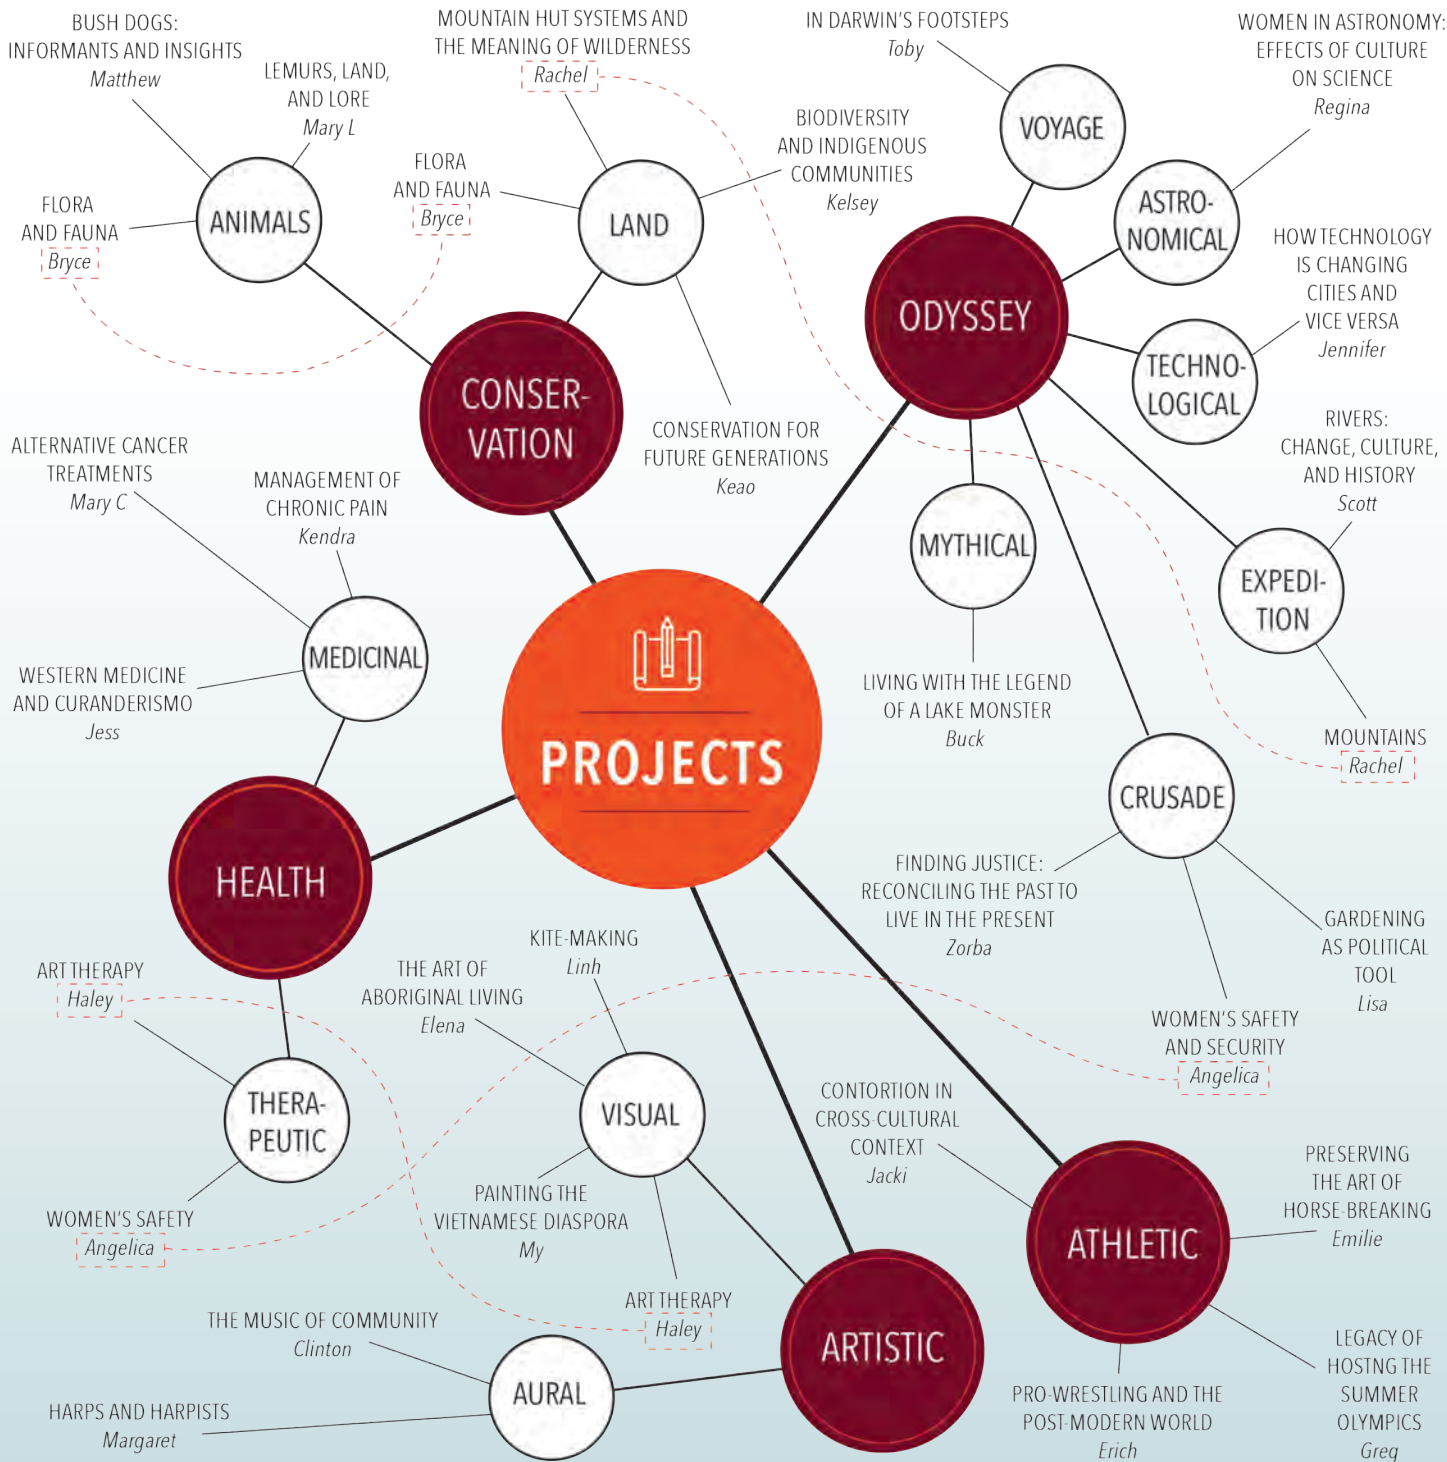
BUSH DOGS: INFORMANTS AND INSIGHTS
Matthew

LEMURS, LAND, AND LORE
Mary L

MOUNTAIN HUT SYSTEMS AND THE MEANING OF WILDERNESS
Rachel

IN DARWIN'S FOOTSTEPS
Toby

WOMEN IN ASTRONOMY: EFFECTS OF CULTURE ON SCIENCE
Regina

FLORA AND FAUNA
Bryce

ANIMALS

FLORA AND FAUNA
Bryce

LAND

BIODIVERSITY AND INDIGENOUS COMMUNITIES
Kelsey

VOYAGE

ASTRO-NOMICAL

HOW TECHNOLOGY IS CHANGING CITIES AND VICE VERSA
Jennifer

ODYSSEY

TECHNO-LOGICAL

CONSER-VATION

CONSERVATION FOR FUTURE GENERATIONS
Keao

RIVERS: CHANGE, CULTURE, AND HISTORY
Scott

ALTERNATIVE CANCER TREATMENTS
Mary C

MANAGEMENT OF CHRONIC PAIN
Kendra

MYTHICAL

EXPEDI-TION

MEDICINAL

PROJECTS

WESTERN MEDICINE AND CURANDERISMO
Jess

LIVING WITH THE LEGEND OF A LAKE MONSTER
Buck

MOUNTAINS
Rachel

CRUSADE

HEALTH

FINDING JUSTICE: RECONCILING THE PAST TO LIVE IN THE PRESENT
Zorba

GARDENING AS POLITICAL TOOL
Lisa

KITE-MAKING
Linh

ART THERAPY
Haley

THE ART OF ABORIGINAL LIVING
Elena

WOMEN'S SAFETY AND SECURITY
Angelica

THERA-PEUTIC

VISUAL

CONTORTION IN CROSS-CULTURAL CONTEXT
Jacki

PRESERVING THE ART OF HORSE-BREAKING
Emilie

WOMEN'S SAFETY
Angelica

PAINTING THE VIETNAMESE DIASPORA
My

ATHLETIC

ART THERAPY
Haley

THE MUSIC OF COMMUNITY
Clinton

ARTISTIC

LEGACY OF HOSTING THE SUMMER OLYMPICS
Greg

AURAL

HARPS AND HARPISTS
Margaret

PRO-WRESTLING AND THE POST-MODERN WORLD
Erich